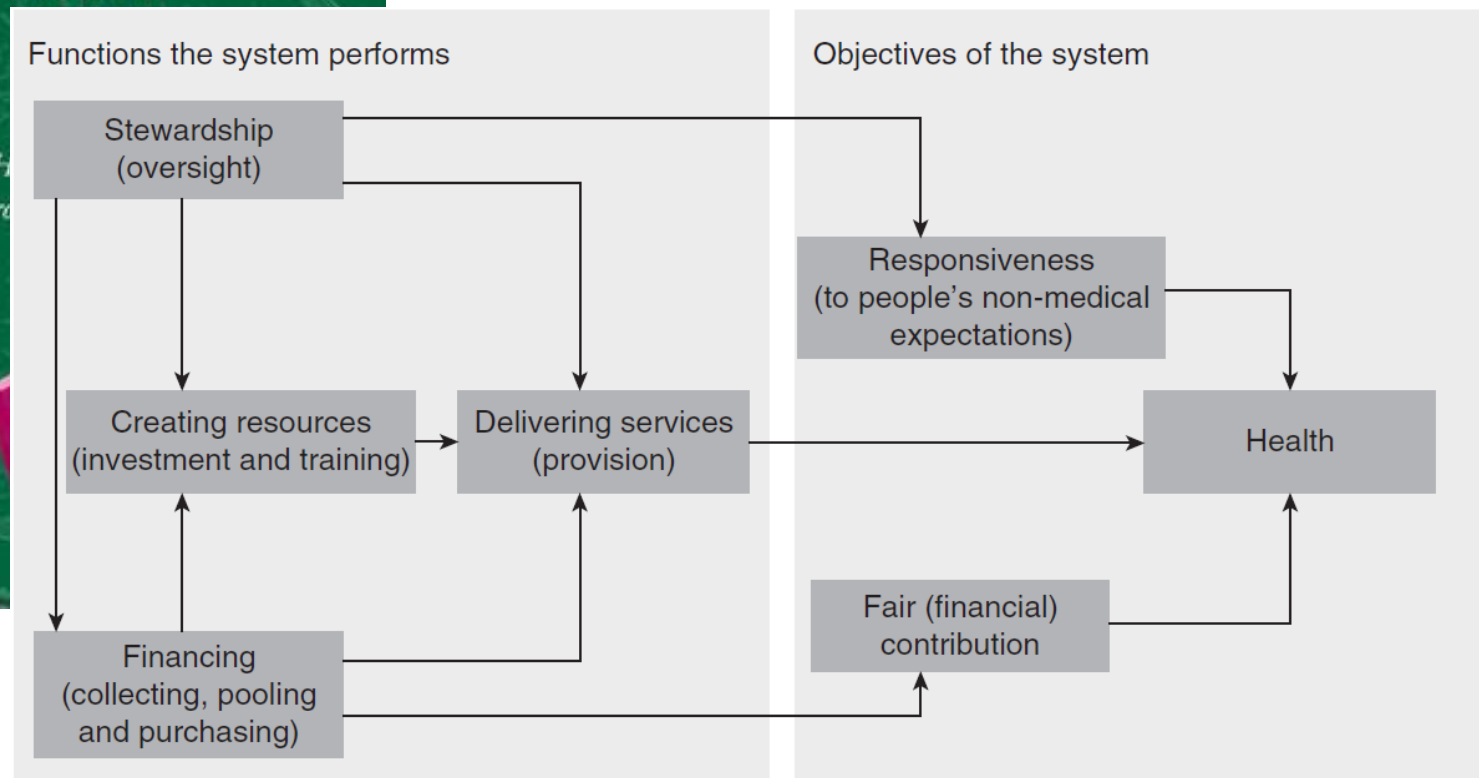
Functions the system performs

Objectives of the system

Stewardship (oversight)

Responsiveness (to people's non-medical expectations)

Creating resources (investment and training)

Delivering services (provision)

Health

Fair (financial) contribution

Financing (collecting, pooling and purchasing)